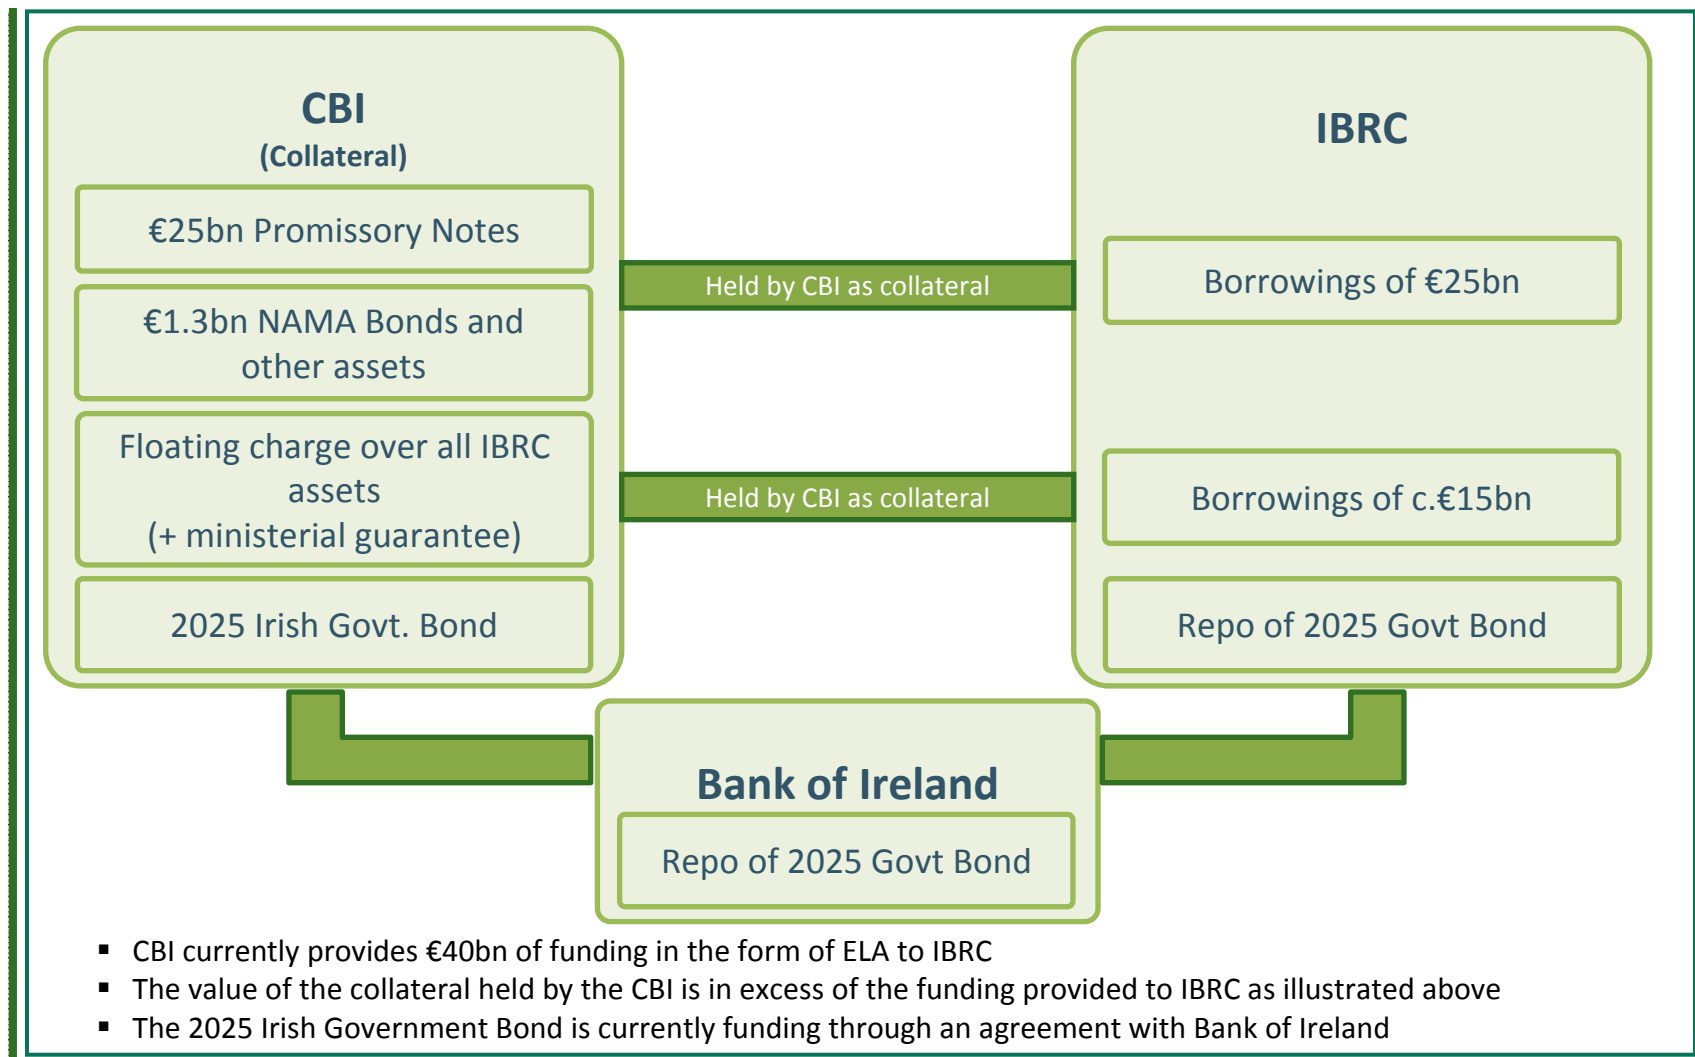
CBI
(Collateral)

€25bn Promissory Notes

€1.3bn NAMA Bonds and other assets

Floating charge over all IBRC assets
(+ ministerial guarantee)

2025 Irish Govt. Bond

Held by CBI as collateral

Held by CBI as collateral

IBRC

Borrowings of €25bn

Borrowings of c.€15bn

Repo of 2025 Govt Bond

Bank of Ireland

Repo of 2025 Govt Bond

▪ CBI currently provides €40bn of funding in the form of ELA to IBRC
▪ The value of the collateral held by the CBI is in excess of the funding provided to IBRC as illustrated above
▪ The 2025 Irish Government Bond is currently funding through an agreement with Bank of Ireland